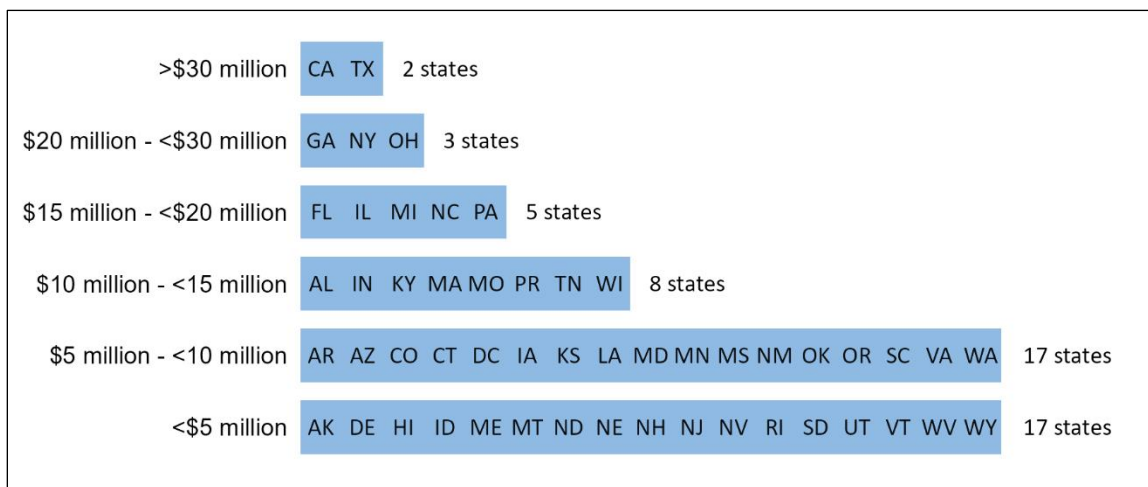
>\$30 million CA TX 2 states

\$20 million - <\$30 million GA NY OH 3 states

\$15 million - <\$20 million FL IL MI NC PA 5 states

\$10 million - <15 million AL IN KY MA MO PR TN WI 8 states

\$5 million - <10 million AR AZ CO CT DC IA KS LA MD MN MS NM OK OR SC VA WA 17 states

<\$5 million AK DE HI ID ME MT ND NE NH NJ NV RI SD UT VT WV WY 17 states